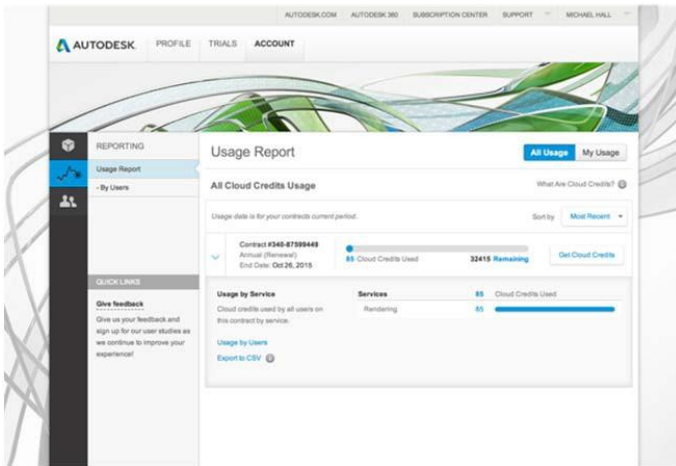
AUTODESK.COM AUTODESK 360 SUBSCRIPTION CENTER SUPPORT MICHAEL HALL

AUTODESK. PROFILE TRIALS ACCOUNT

REPORTING
Usage Report
- By Users

QUICK LINKS
Give feedback
Give us your feedback and sign up for our user studies as we continue to improve your experience!

Usage Report

All Usage My Usage

All Cloud Credits Usage

What Are Cloud Credits?

Usage data is for your contracts current period.

Sort by Most Recent

Contract #340-87599449
Annual (Renewal)
End Date: Oct 26, 2015

85 Cloud Credits Used 32415 Remaining

Get Cloud Credits

Usage by Service
Cloud credits used by all users on this contract by service.

Services 85 Cloud Credits Used
Rendering 85

Usage by Users
Export to CSV